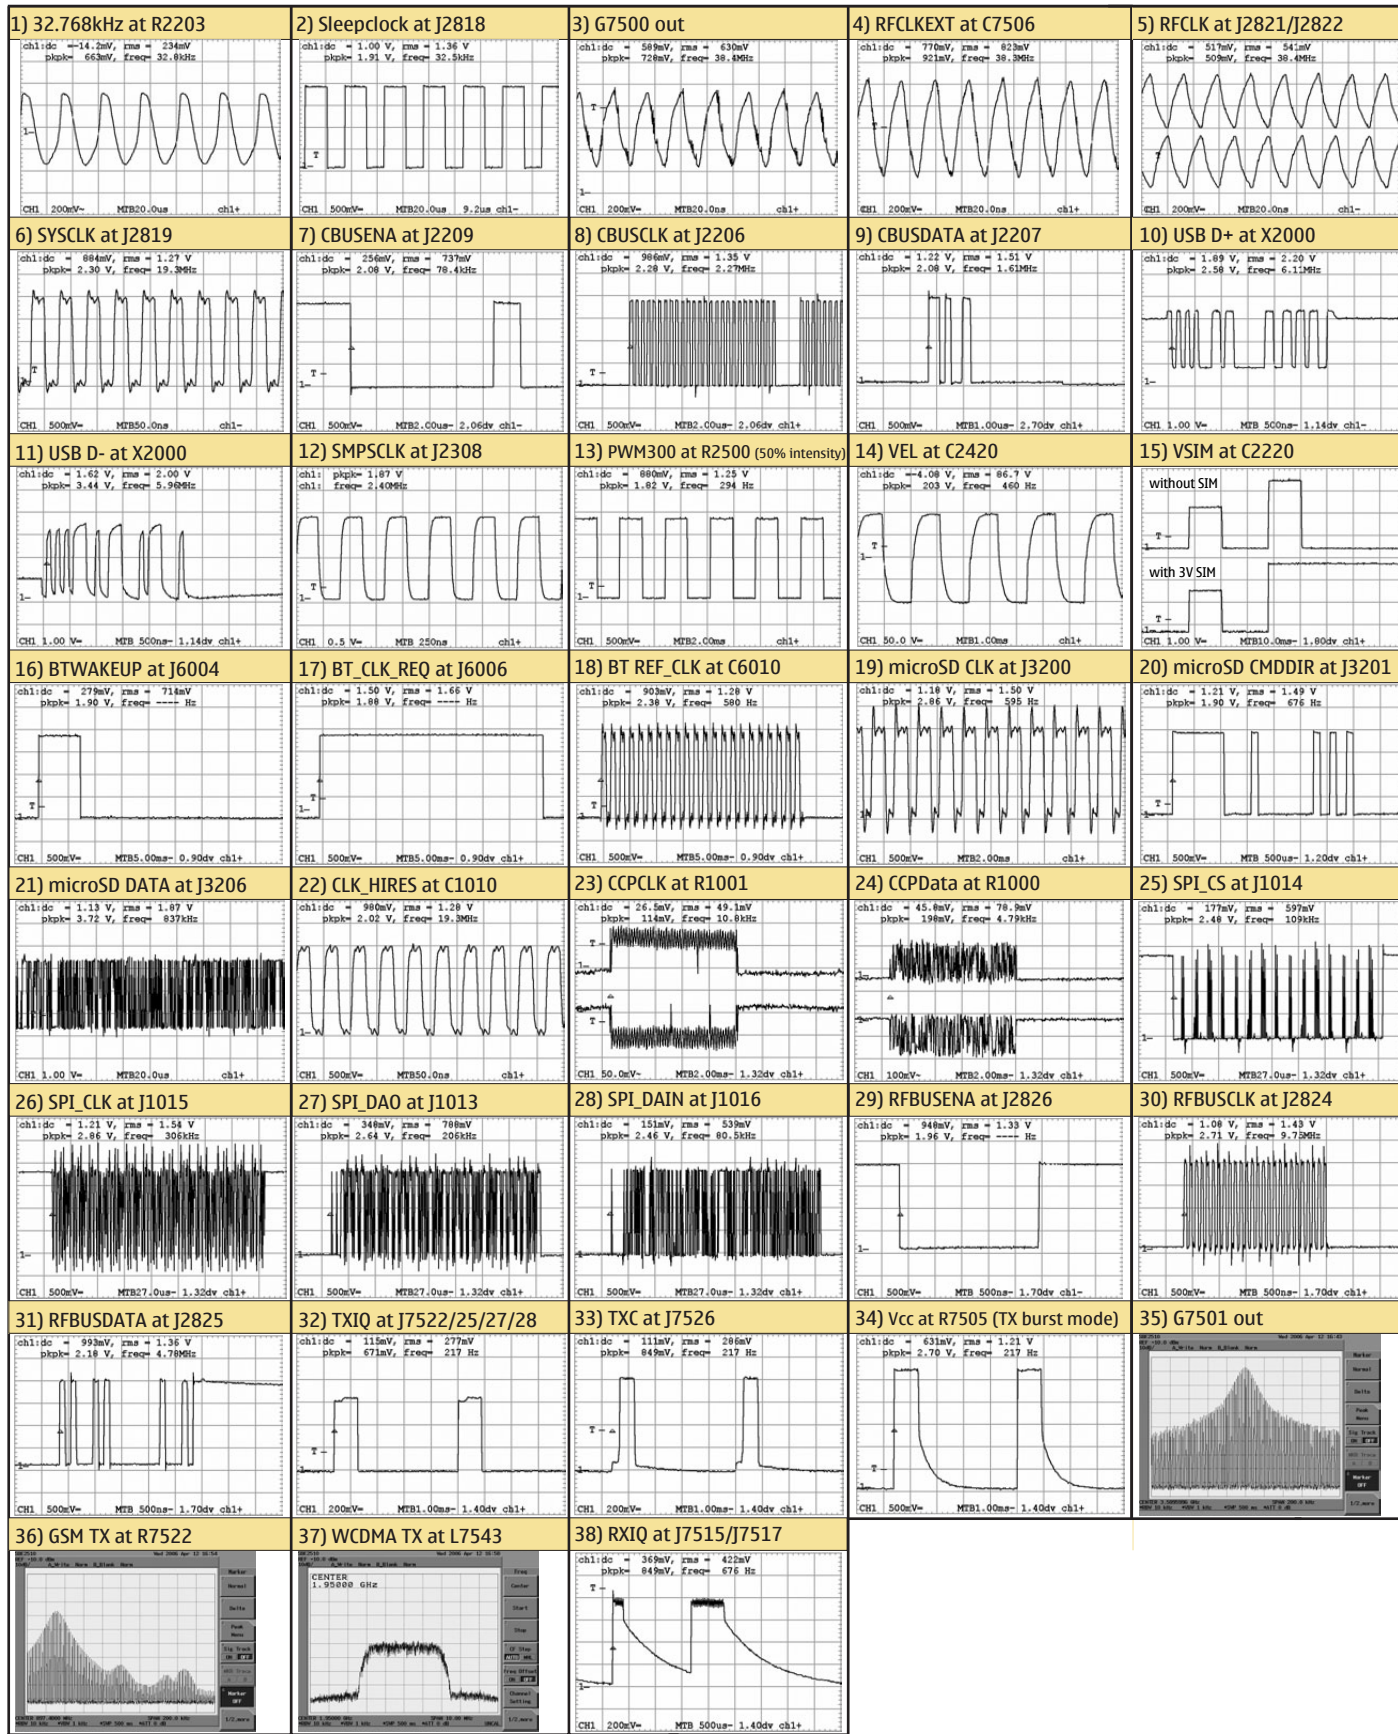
1) 32.768kHz at R2203
ch1:dc = -14.2mV, rms = 234mV
pkpk= 663mV, freq= 32.8kHz
1-
CH1 200mV~ MTB20.0us ch1+

2) Sleepclock at J2818
ch1:dc = 1.00 V, rms = 1.36 V
pkpk= 1.91 V, freq= 32.5kHz
T
1-
CH1 500mV= MTB20.0us 9.2us ch1-

3) G7500 out
ch1:dc = 589mV, rms = 630mV
pkpk= 720mV, freq= 38.4MHz
T
1-
CH1 200mV= MTB20.0ns ch1+

4) RFCLKEXT at C7506
ch1:dc = 770mV, rms = 823mV
pkpk= 921mV, freq= 38.3MHz
T
CH1 200mV= MTB20.0ns ch1+

5) RFCLK at J2821/J2822
ch1:dc = 517mV, rms = 541mV
pkpk= 509mV, freq= 38.4MHz
T
CH1 200mV= MTB20.0ns ch1-

6) SYSCLK at J2819
ch1:dc = 884mV, rms = 1.27 V
pkpk= 2.30 V, freq= 19.3MHz
T
CH1 500mV= MTB50.0ns ch1-

7) CBUSENA at J2209
ch1:dc = 256mV, rms = 737mV
pkpk= 2.08 V, freq= 78.4kHz
T
1-
CH1 500mV= MTB2.00us- 2.06dv ch1-

8) CBUSCLK at J2206
ch1:dc = 986mV, rms = 1.35 V
pkpk= 2.28 V, freq= 2.27MHz
T
CH1 500mV= MTB2.00us- 2.06dv ch1+

9) CBUSDATA at J2207
ch1:dc = 1.22 V, rms = 1.51 V
pkpk= 2.08 V, freq= 1.61MHz
CH1 500mV= MTB1.00us- 2.70dv ch1+

10) USB D+ at X2000
ch1:dc = 1.89 V, rms = 2.20 V
pkpk= 2.58 V, freq= 6.11MHz
1-
CH1 1.00 V= MTB 500ns- 1.14dv ch1-

11) USB D- at X2000
ch1:dc = 1.62 V, rms = 2.00 V
pkpk= 3.44 V, freq= 5.96MHz
1-
CH1 1.00 V= MTB 500ns- 1.14dv ch1+

12) SMPSCLK at J2308
ch1: pkpk= 1.87 V
ch1: freq= 2.40MHz
T
CH1 0.5 V= MTB 250ns ch1+

13) PWM300 at R2500 (50% intensity)
ch1:dc = 680mV, rms = 1.25 V
pkpk= 1.82 V, freq= 294 Hz
T
CH1 500mV= MTB2.00ms ch1+

14) VEL at C2420
ch1:dc = -4.08 V, rms = 86.7 V
pkpk= 203 V, freq= 460 Hz
T
1-
CH1 50.0 V= MTB1.00ms ch1+

15) VSIM at C2220
without SIM
T
with 3V SIM
T
CH1 1.00 V= MTB10.0ms- 1.80dv ch1+

16) BTWAKEUP at J6004
ch1:dc = 279mV, rms = 714mV
pkpk= 1.90 V, freq= ---- Hz
T
CH1 500mV= MTB5.00ms- 0.90dv ch1+

17) BT_CLK_REQ at J6006
ch1:dc = 1.50 V, rms = 1.66 V
pkpk= 1.88 V, freq= ---- Hz
T
CH1 500mV= MTB5.00ms- 0.90dv ch1+

18) BT REF_CLK at C6010
ch1:dc = 903mV, rms = 1.20 V
pkpk= 2.30 V, freq= 580 Hz
T
CH1 500mV= MTB5.00ms- 0.90dv ch1+

19) microSD CLK at J3200
ch1:dc = 1.10 V, rms = 1.50 V
pkpk= 2.86 V, freq= 595 Hz
CH1 500mV= MTB2.00ms ch1+

20) microSD CMDDIR at J3201
ch1:dc = 1.21 V, rms = 1.49 V
pkpk= 1.90 V, freq= 676 Hz
T
CH1 500mV= MTB 500us- 1.20dv ch1+

21) microSD DATA at J3206
ch1:dc = 1.13 V, rms = 1.87 V
pkpk= 3.72 V, freq= 837kHz
CH1 1.00 V= MTB20.0us ch1+

22) CLK_HIRES at C1010
ch1:dc = 980mV, rms = 1.20 V
pkpk= 2.02 V, freq= 19.3MHz
CH1 500mV= MTB50.0ns ch1+

23) CCPCLK at R1001
ch1:dc = 26.5mV, rms = 49.1mV
pkpk= 114mV, freq= 10.8kHz
T
T
CH1 50.0mV= MTB2.00ms- 1.32dv ch1+

24) CCPData at R1000
ch1:dc = 45.0mV, rms = 70.9mV
pkpk= 198mV, freq= 4.79kHz
CH1 100mV= MTB2.00ms- 1.32dv ch1+

25) SPI_CS at J1014
ch1:dc = 177mV, rms = 597mV
pkpk= 2.48 V, freq= 109kHz
1-
CH1 500mV= MTB27.0us- 1.32dv ch1+

26) SPI_CLK at J1015
ch1:dc = 1.21 V, rms = 1.54 V
pkpk= 2.86 V, freq= 306kHz
1-
CH1 500mV= MTB27.0us- 1.32dv ch1+

27) SPI_DAO at J1013
ch1:dc = 340mV, rms = 780mV
pkpk= 2.64 V, freq= 206kHz
CH1 500mV= MTB27.0us- 1.32dv ch1+

28) SPI_DAIN at J1016
ch1:dc = 151mV, rms = 539mV
pkpk= 2.46 V, freq= 80.5kHz
CH1 500mV= MTB27.0us- 1.32dv ch1+

29) RFBUSENA at J2826
ch1:dc = 940mV, rms = 1.33 V
pkpk= 1.96 V, freq= ---- Hz
1-
CH1 500mV= MTB 500ns- 1.70dv ch1-

30) RFBUSCLK at J2824
ch1:dc = 1.08 V, rms = 1.43 V
pkpk= 2.71 V, freq= 9.75MHz
1-
CH1 500mV= MTB 500ns- 1.70dv ch1+

31) RFBUSDATA at J2825
ch1:dc = 993mV, rms = 1.36 V
pkpk= 2.18 V, freq= 4.78MHz
CH1 500mV= MTB 500ns- 1.70dv ch1+

32) TXIQ at J7522/25/27/28
ch1:dc = 115mV, rms = 277mV
pkpk= 671mV, freq= 217 Hz
T
CH1 200mV= MTB1.00ms- 1.40dv ch1+

33) TXC at J7526
ch1:dc = 111mV, rms = 286mV
pkpk= 849mV, freq= 217 Hz
T
CH1 200mV= MTB1.00ms- 1.40dv ch1+

34) Vcc at R7505 (TX burst mode)
ch1:dc = 631mV, rms = 1.21 V
pkpk= 2.70 V, freq= 217 Hz
T
CH1 500mV= MTB1.00ms- 1.40dv ch1+

35) G7501 out
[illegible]

36) GSM TX at R7522
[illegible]

37) WCDMA TX at L7543
CENTER
1.95000 GHz
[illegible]

38) RXIQ at J7515/J7517
ch1:dc = 369mV, rms = 422mV
pkpk= 849mV, freq= 676 Hz
T
CH1 200mV= MTB 500us- 1.40dv ch1+